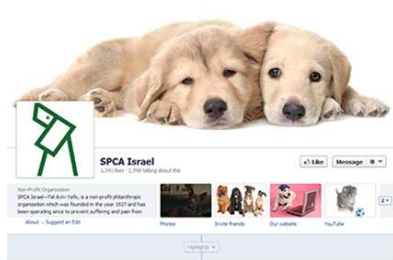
SPCA Israel
1,241 likes · 2,558 talking about this

Like
Message

Non-Profit Organization
SPCA Israel—Tel Aviv-Yafo, is a non-profit philanthropic organization which was founded in the year 1927 and has been operating since to prevent suffering and pain from

About · Suggest an Edit

Photos
Invite friends
Our website
YouTube

2

Highlights